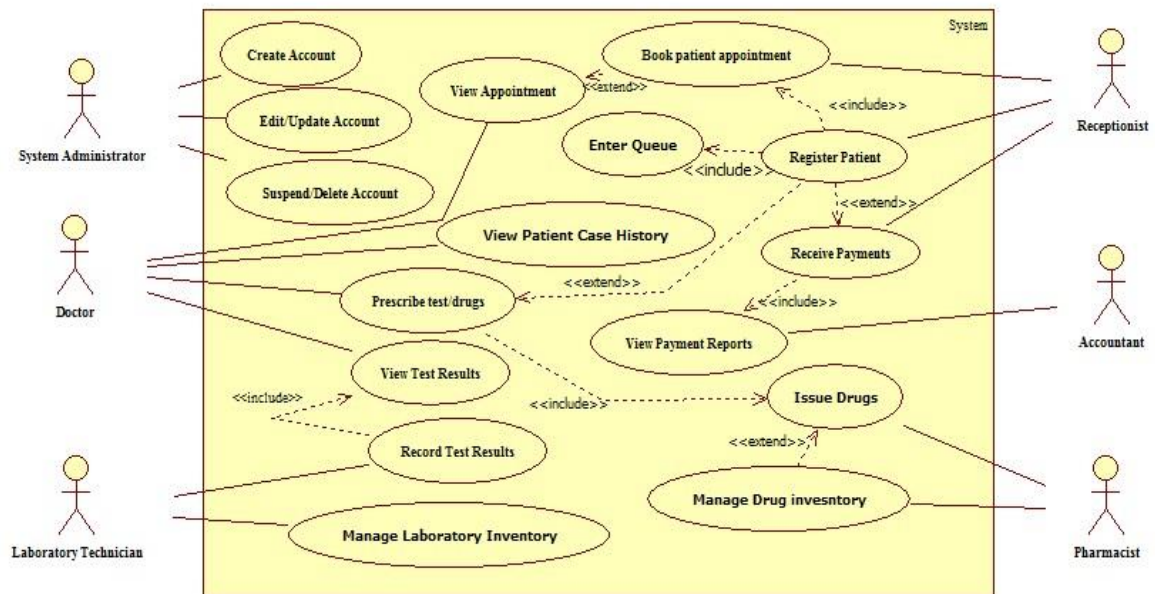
System

System Administrator

Create Account

Edit/Update Account

Suspend/Delete Account

View Appointment

<<extend>>

Book patient appointment

<<include>>

Receptionist

Enter Queue

<<include>>

Register Patient

<<extend>>

Doctor

View Patient Case History

Receive Payments

<<extend>>

Prescribe test/drugs

<<include>>

View Payment Reports

Accountant

View Test Results

<<include>>

<<include>>

Issue Drugs

Record Test Results

<<extend>>

Manage Drug invesntory

Laboratory Technician

Manage Laboratory Inventory

Pharmacist